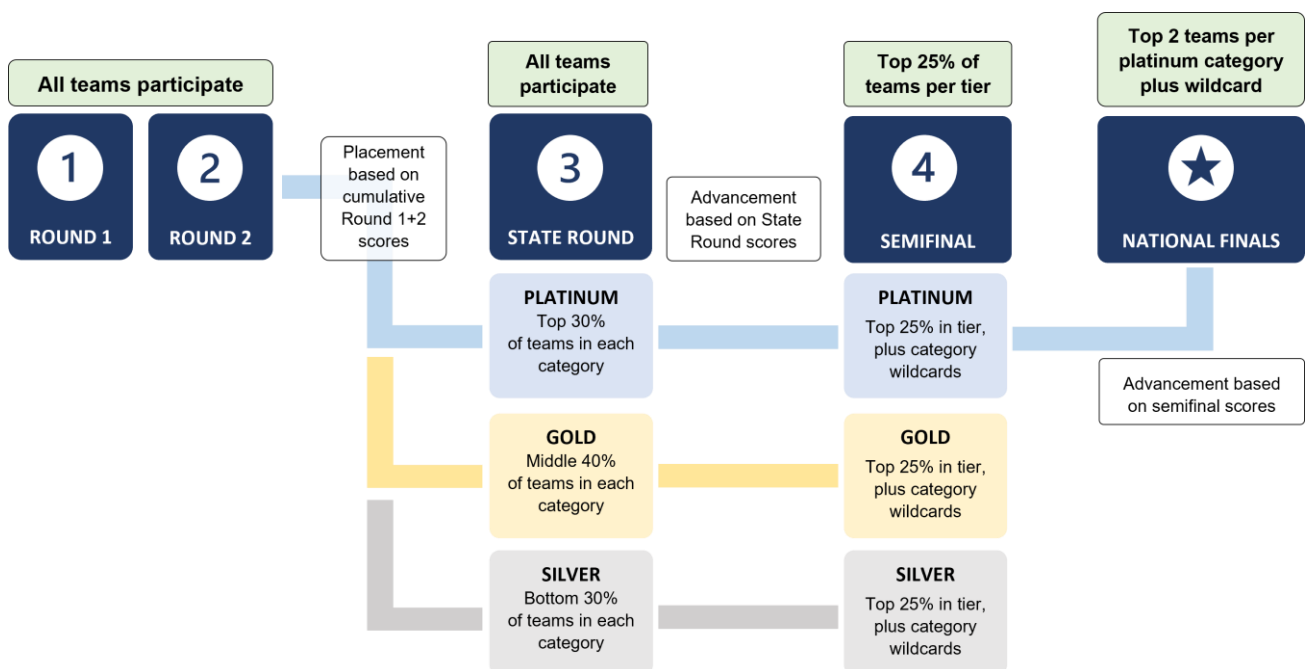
All teams participate

1
ROUND 1

2
ROUND 2

Placement based on cumulative Round 1+2 scores

All teams participate

3
STATE ROUND

Advancement based on State Round scores

Top 25% of teams per tier

4
SEMIFINAL

Top 2 teams per platinum category plus wildcard

NATIONAL FINALS

PLATINUM
Top 30% of teams in each category

PLATINUM
Top 25% in tier, plus category wildcards

Advancement based on semifinal scores

GOLD
Middle 40% of teams in each category

GOLD
Top 25% in tier, plus category wildcards

SILVER
Bottom 30% of teams in each category

SILVER
Top 25% in tier, plus category wildcards